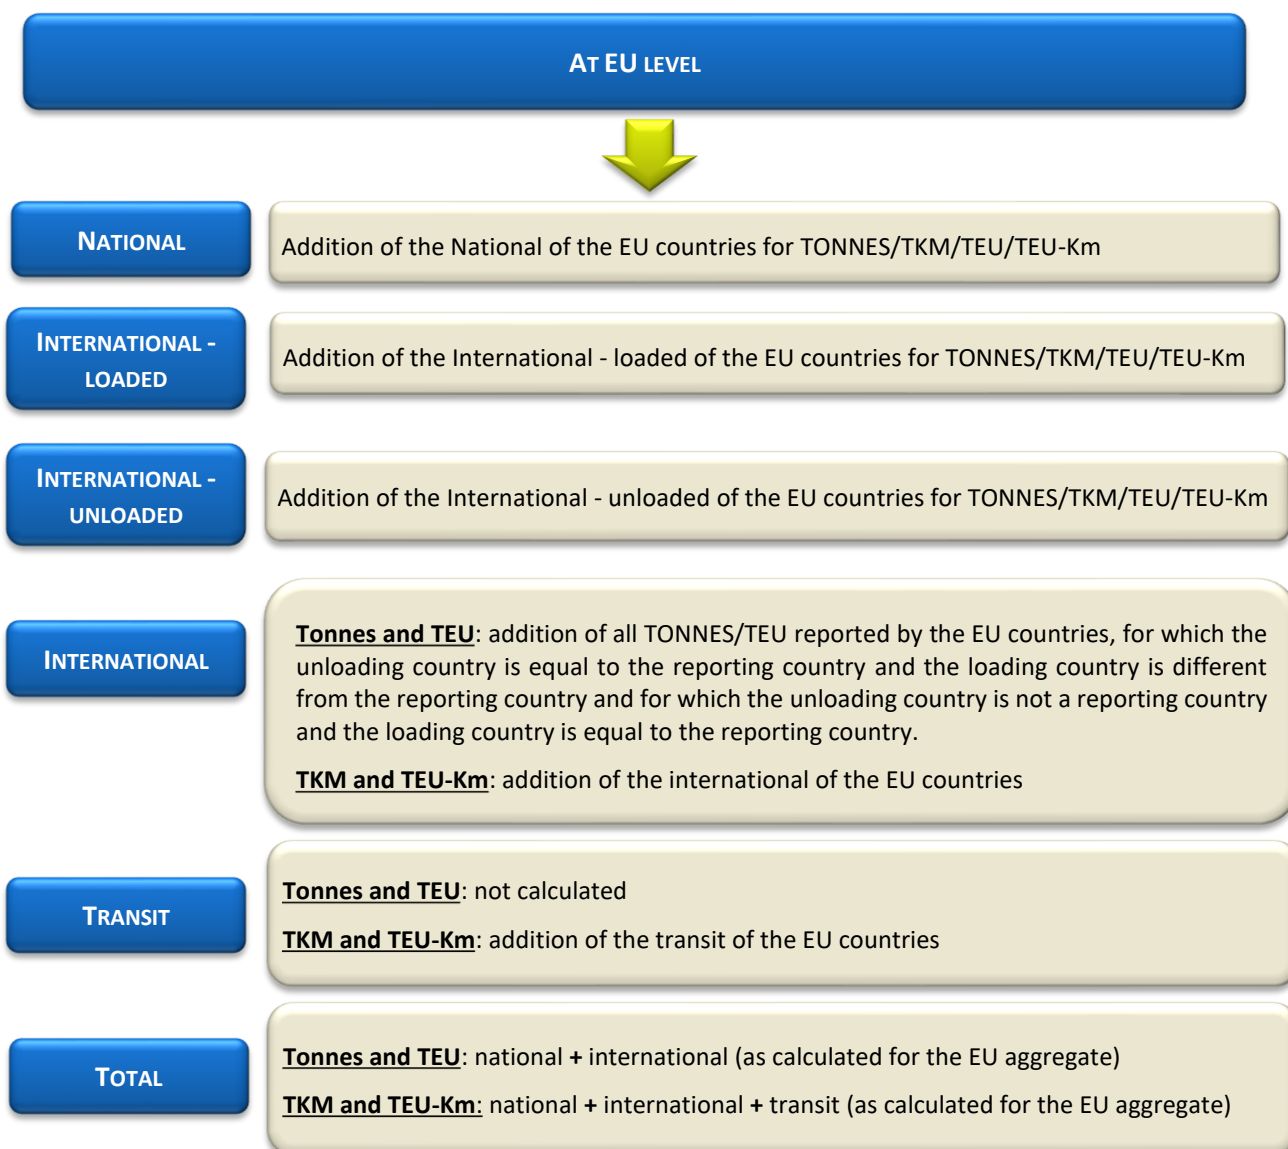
AT EU LEVEL

NATIONAL

Addition of the National of the EU countries for TONNES/TKM/TEU/TEU-Km

INTERNATIONAL - LOADED

Addition of the International - loaded of the EU countries for TONNES/TKM/TEU/TEU-Km

INTERNATIONAL - UNLOADED

Addition of the International - unloaded of the EU countries for TONNES/TKM/TEU/TEU-Km

INTERNATIONAL

Tonnes and TEU: addition of all TONNES/TEU reported by the EU countries, for which the unloading country is equal to the reporting country and the loading country is different from the reporting country and for which the unloading country is not a reporting country and the loading country is equal to the reporting country.

TKM and TEU-Km: addition of the international of the EU countries

TRANSIT

Tonnes and TEU: not calculated

TKM and TEU-Km: addition of the transit of the EU countries

TOTAL

Tonnes and TEU: national + international (as calculated for the EU aggregate)

TKM and TEU-Km: national + international + transit (as calculated for the EU aggregate)